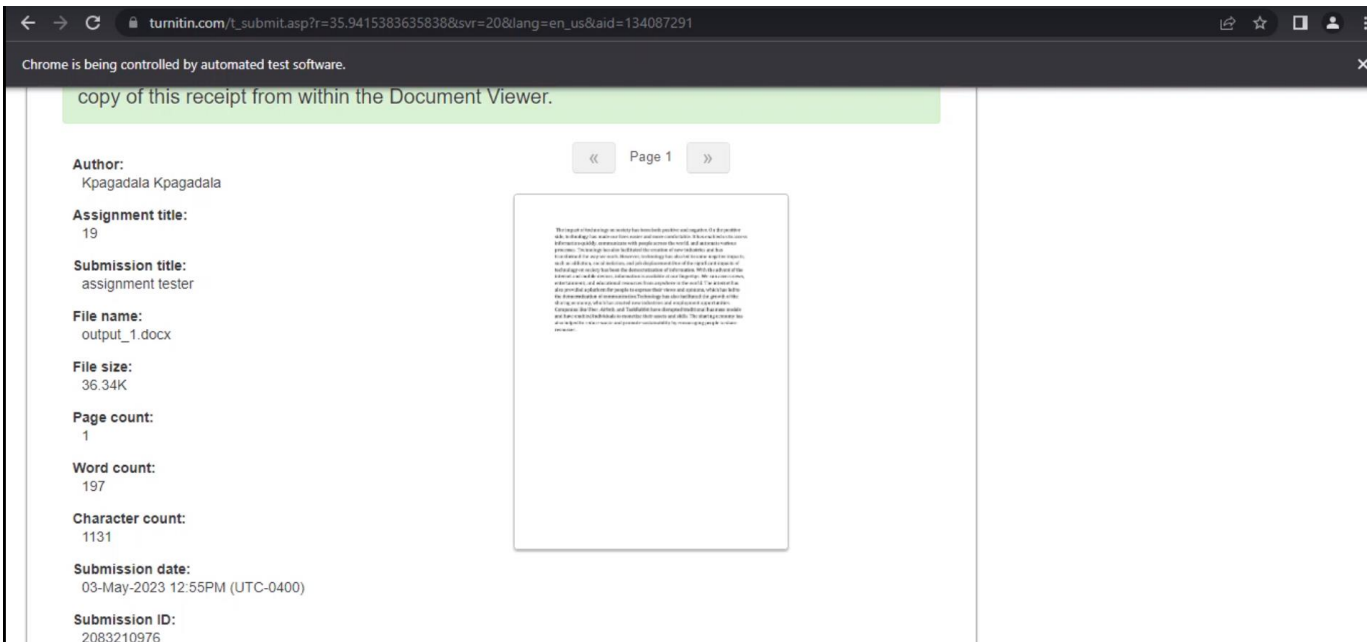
turnitin.com/t_submit.asp?r=35.9415383635838&svr=20&lang=en_us&aid=134087291

Chrome is being controlled by automated test software.

copy of this receipt from within the Document Viewer.

Author:
Kpagadala Kpagadala

Assignment title:
19

Submission title:
assignment tester

File name:
output_1.docx

File size:
36.34K

Page count:
1

Word count:
197

Character count:
1131

Submission date:
03-May-2023 12:55PM (UTC-0400)

Submission ID:
2083210976

« Page 1 »

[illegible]